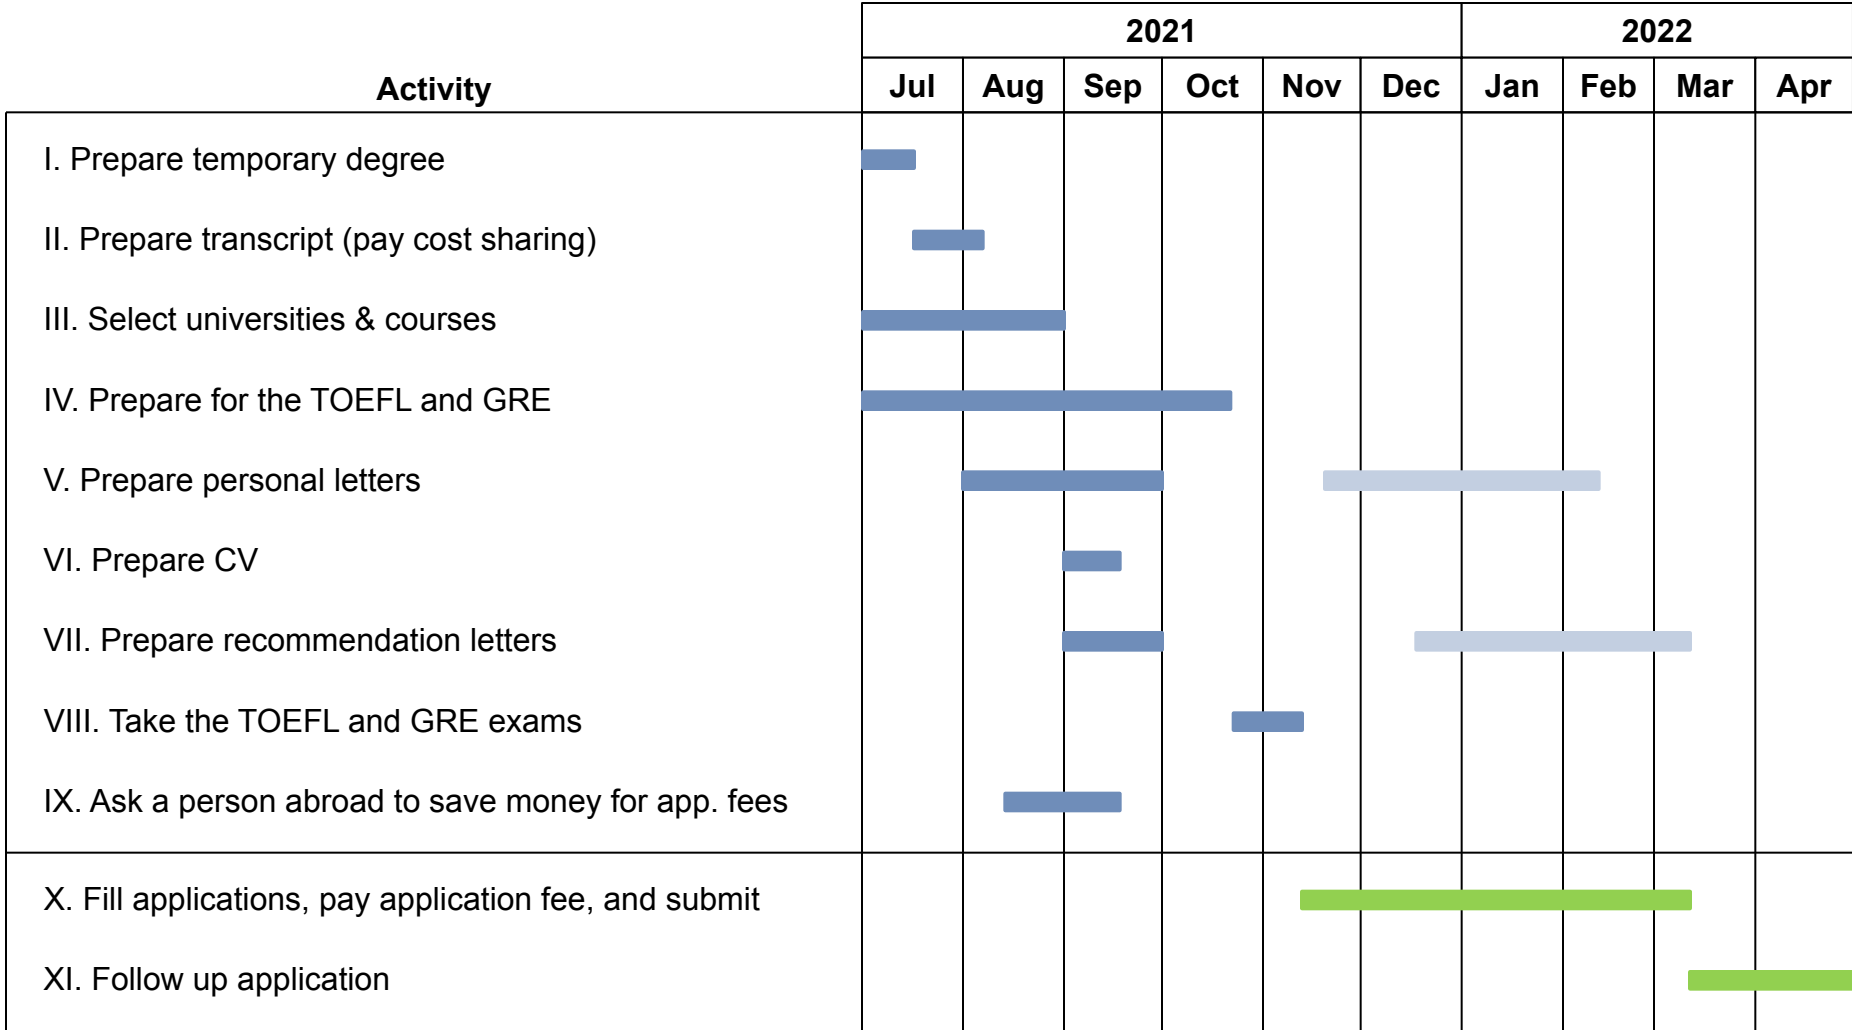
| Activity | 2021 Jul | Aug | Sep | Oct | Nov | Dec | 2022 Jan | Feb | Mar | Apr |
|---|---|---|---|---|---|---|---|---|---|---|
| I. Prepare temporary degree | | | | | | | | | | |
| II. Prepare transcript (pay cost sharing) | | | | | | | | | | |
| III. Select universities & courses | | | | | | | | | | |
| IV. Prepare for the TOEFL and GRE | | | | | | | | | | |
| V. Prepare personal letters | | | | | | | | | | |
| VI. Prepare CV | | | | | | | | | | |
| VII. Prepare recommendation letters | | | | | | | | | | |
| VIII. Take the TOEFL and GRE exams | | | | | | | | | | |
| IX. Ask a person abroad to save money for app. fees | | | | | | | | | | |
| X. Fill applications, pay application fee, and submit | | | | | | | | | | |
| XI. Follow up application | | | | | | | | | | |